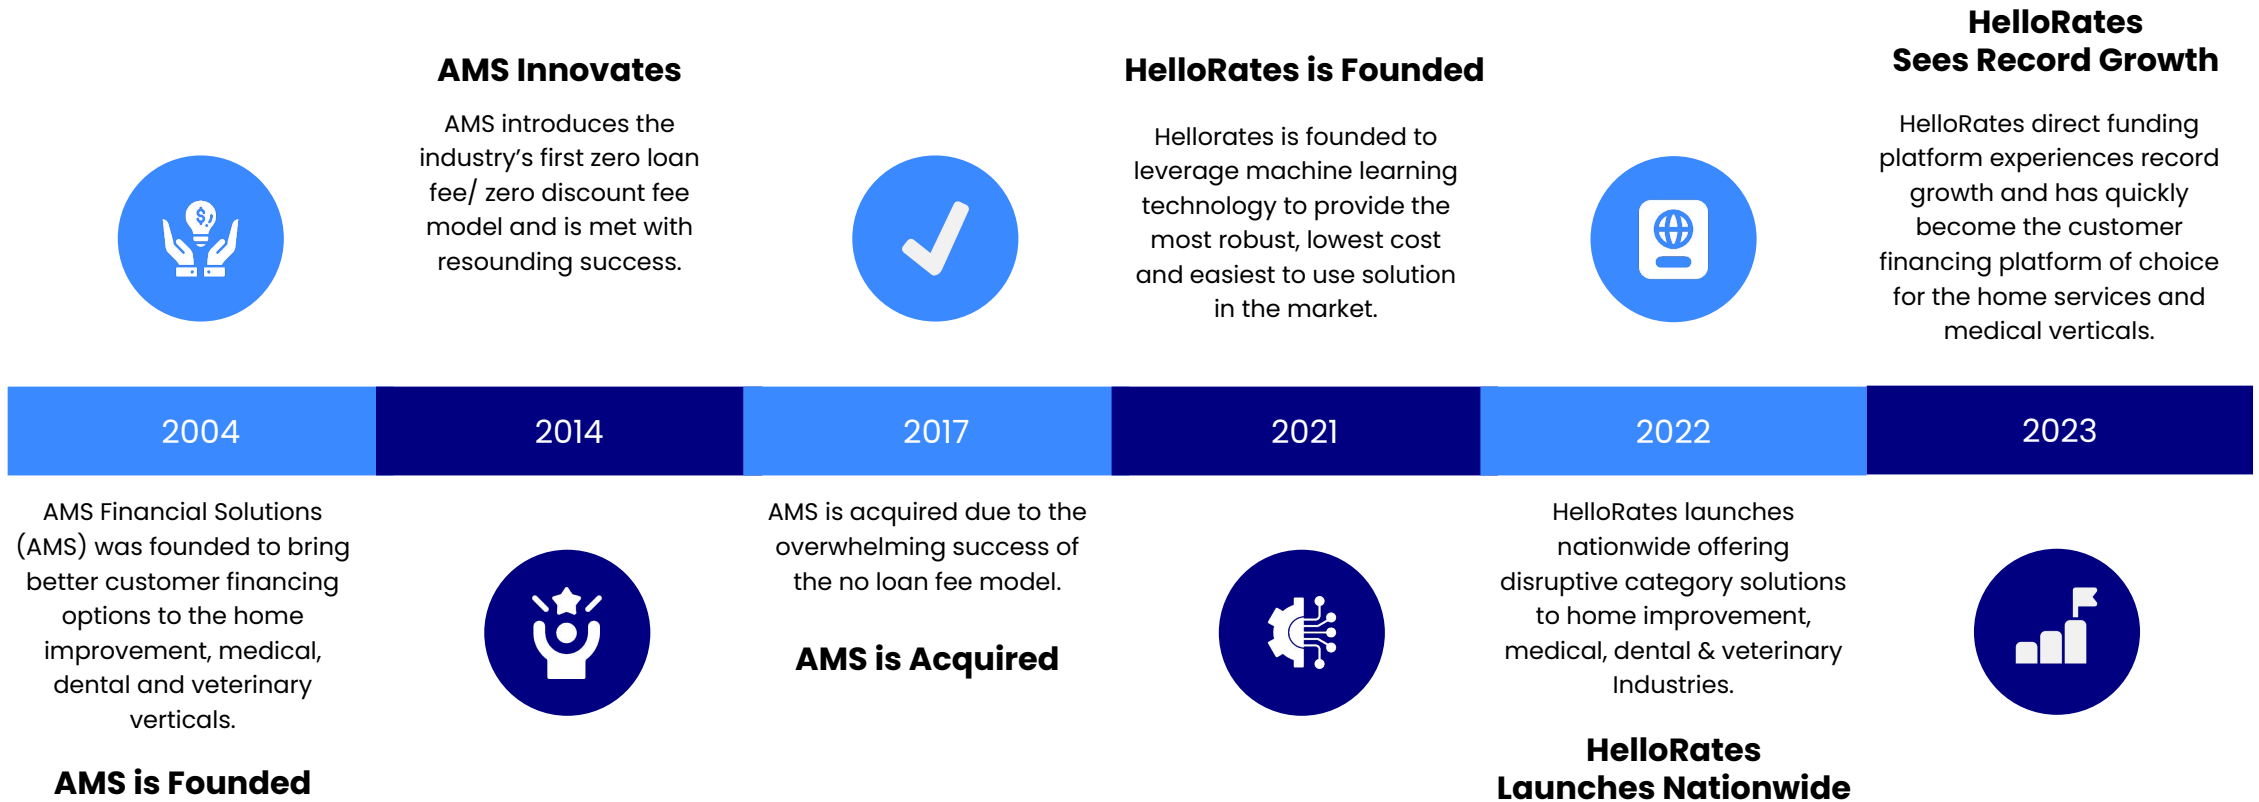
AMS Innovates

AMS introduces the industry’s first zero loan fee/ zero discount fee model and is met with resounding success.

HelloRates is Founded

Hellorates is founded to leverage machine learning technology to provide the most robust, lowest cost and easiest to use solution in the market.

HelloRates Sees Record Growth

HelloRates direct funding platform experiences record growth and has quickly become the customer financing platform of choice for the home services and medical verticals.

| 2004 | 2014 | 2017 | 2021 | 2022 | 2023 |
|---|---|---|---|---|---|

AMS Financial Solutions (AMS) was founded to bring better customer financing options to the home improvement, medical, dental and veterinary verticals.

AMS is Founded

AMS is acquired due to the overwhelming success of the no loan fee model.

AMS is Acquired

HelloRates launches nationwide offering disruptive category solutions to home improvement, medical, dental & veterinary Industries.

HelloRates Launches Nationwide